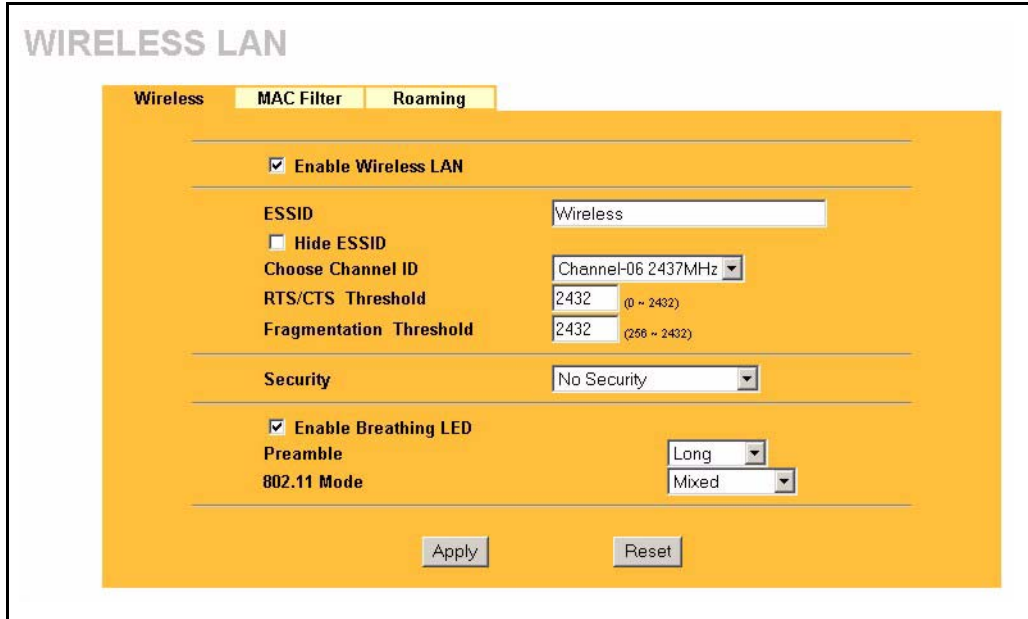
WIRELESS LAN

Wireless | MAC Filter | Roaming

☑ Enable Wireless LAN

ESSID Wireless

☐ Hide ESSID

Choose Channel ID Channel-06 2437MHz

RTS/CTS Threshold 2432 (0 ~ 2432)

Fragmentation Threshold 2432 (256 ~ 2432)

Security No Security

☑ Enable Breathing LED

Preamble Long

802.11 Mode Mixed

Apply Reset